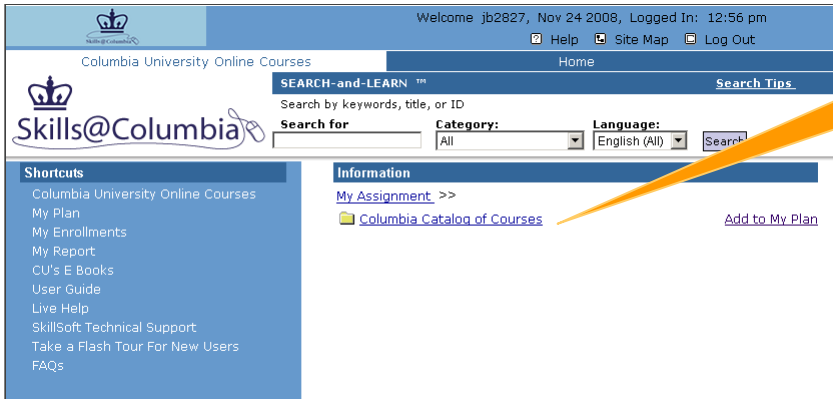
Skills@Columbia

Welcome jb2827, Nov 24 2008, Logged In: 12:56 pm

Help Site Map Log Out

Columbia University Online Courses

Home

Skills@Columbia

SEARCH-and-LEARN ™

Search Tips

Search by keywords, title, or ID

Search for

Category:

All

Language:

English (All)

Search

Shortcuts

Columbia University Online Courses
My Plan
My Enrollments
My Report
CU's E Books
User Guide
Live Help
SkillSoft Technical Support
Take a Flash Tour For New Users
FAQs

Information

My Assignment >>

Columbia Catalog of Courses

Add to My Plan